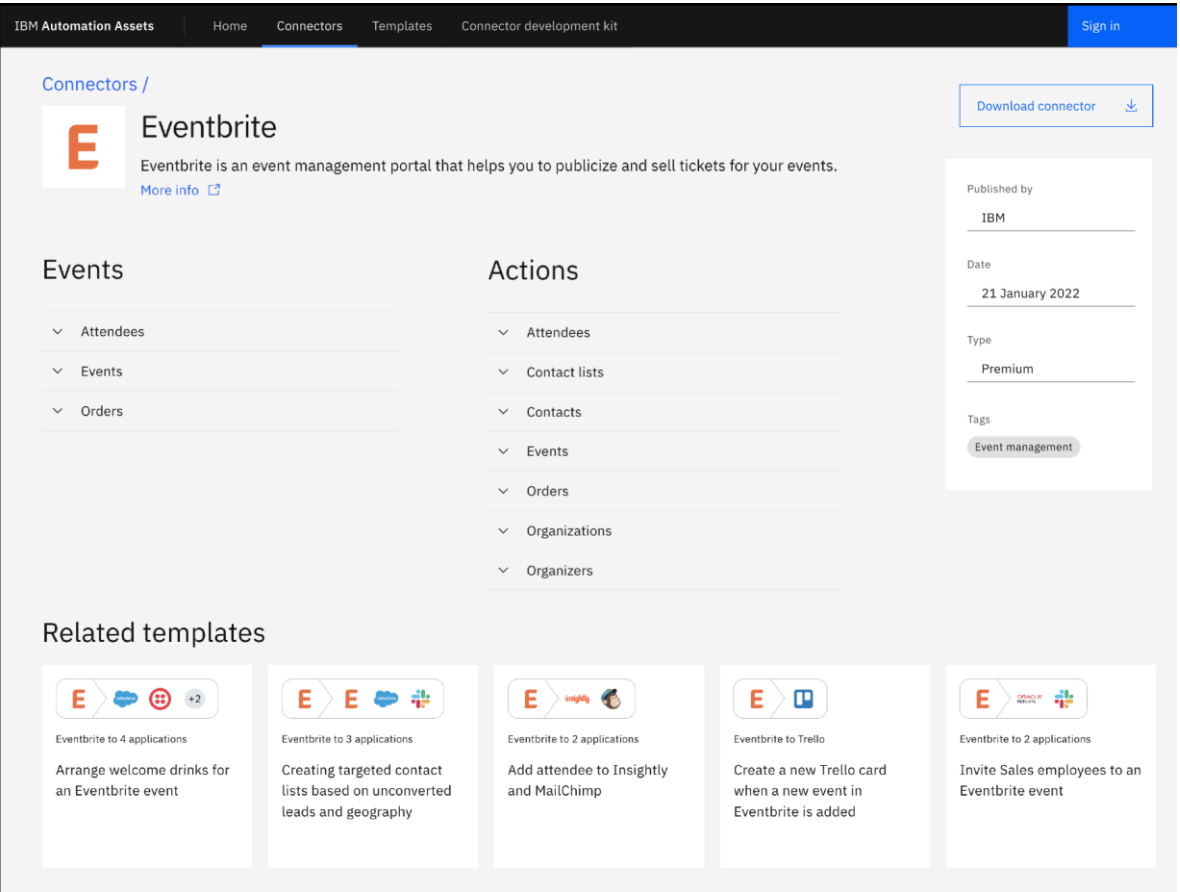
IBM Automation Assets Home Connectors Templates Connector development kit Sign in

Connectors /

E

Eventbrite

Eventbrite is an event management portal that helps you to publicize and sell tickets for your events.

More info

Download connector

Published by
IBM

Date
21 January 2022

Type
Premium

Tags
Event management

Events

Attendees
Events
Orders

Actions

Attendees
Contact lists
Contacts
Events
Orders
Organizations
Organizers

Related templates

E +2
Eventbrite to 4 applications
Arrange welcome drinks for an Eventbrite event

E E
Eventbrite to 3 applications
Creating targeted contact lists based on unconverted leads and geography

E insightly
Eventbrite to 2 applications
Add attendee to Insightly and MailChimp

E
Eventbrite to Trello
Create a new Trello card when a new event in Eventbrite is added

E
Eventbrite to 2 applications
Invite Sales employees to an Eventbrite event